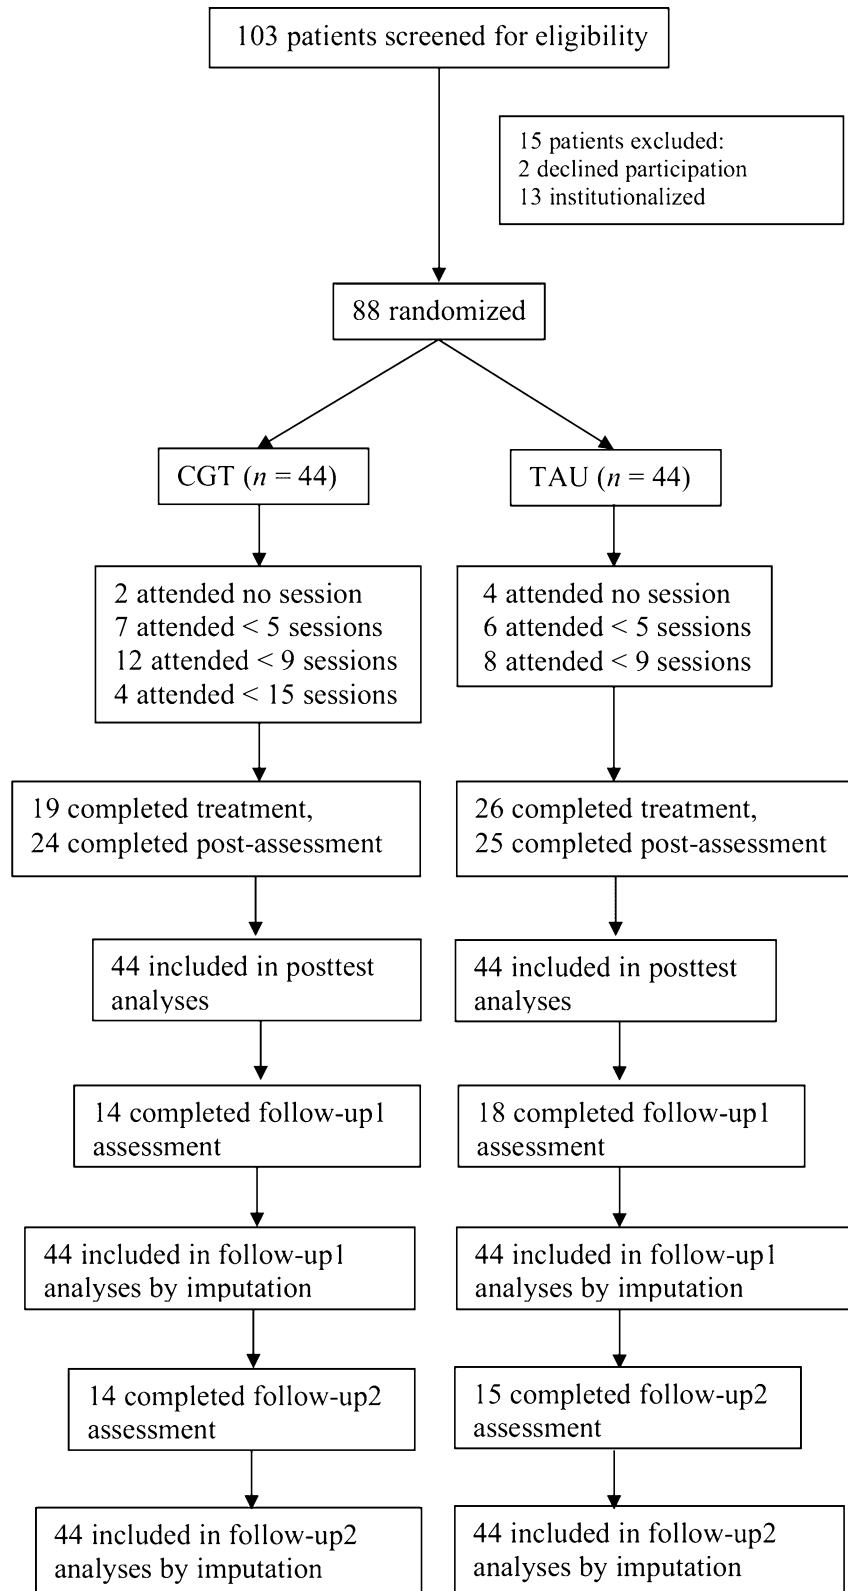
103 patients screened for eligibility

15 patients excluded:
2 declined participation
13 institutionalized

88 randomized

CGT ($n$ = 44)

2 attended no session
7 attended < 5 sessions
12 attended < 9 sessions
4 attended < 15 sessions

19 completed treatment,
24 completed post-assessment

44 included in posttest analyses

14 completed follow-up1 assessment

44 included in follow-up1 analyses by imputation

14 completed follow-up2 assessment

44 included in follow-up2 analyses by imputation

TAU ($n$ = 44)

4 attended no session
6 attended < 5 sessions
8 attended < 9 sessions

26 completed treatment,
25 completed post-assessment

44 included in posttest analyses

18 completed follow-up1 assessment

44 included in follow-up1 analyses by imputation

15 completed follow-up2 assessment

44 included in follow-up2 analyses by imputation